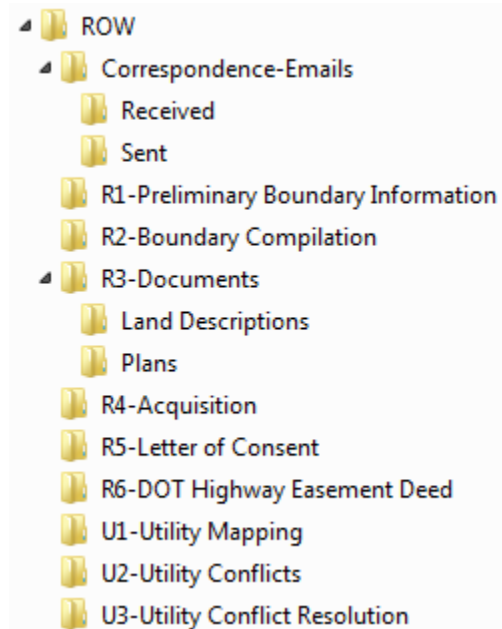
ROW
Correspondence-Emails
Received
Sent
R1-Preliminary Boundary Information
R2-Boundary Compilation
R3-Documents
Land Descriptions
Plans
R4-Acquisition
R5-Letter of Consent
R6-DOT Highway Easement Deed
U1-Utility Mapping
U2-Utility Conflicts
U3-Utility Conflict Resolution